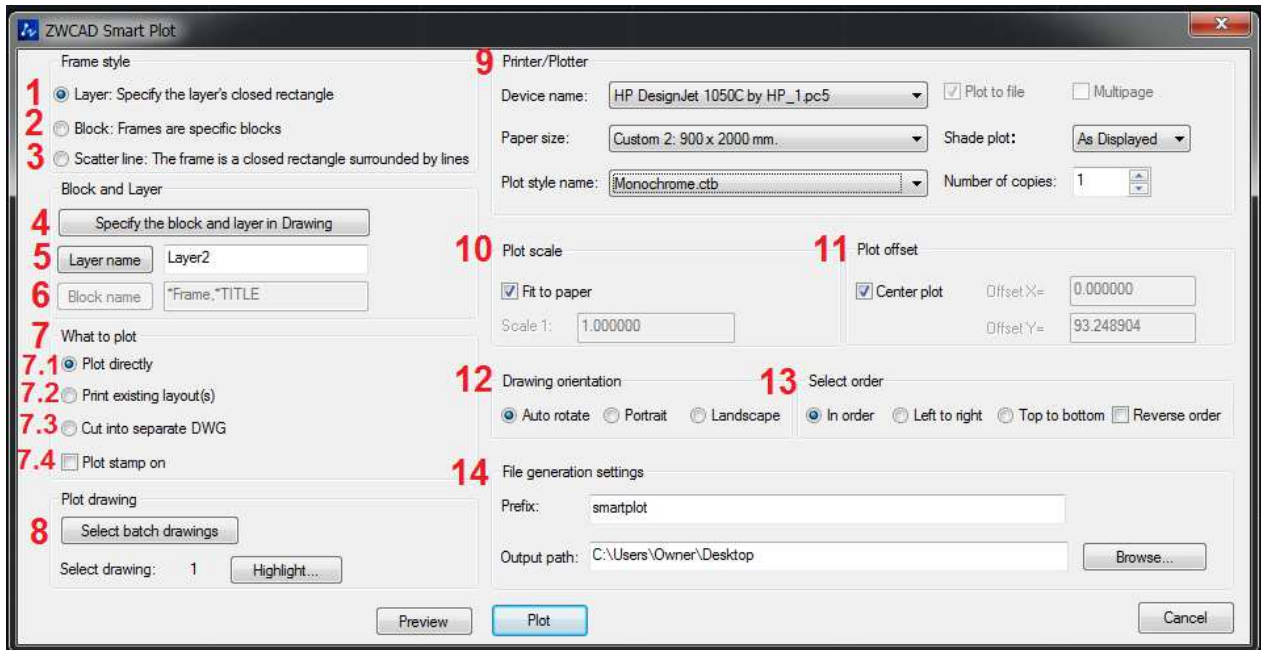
ZWCAD Smart Plot

Frame style
1 Layer: Specify the layer's closed rectangle
2 Block: Frames are specific blocks
3 Scatter line: The frame is a closed rectangle surrounded by lines

Block and Layer
4 Specify the block and layer in Drawing
5 Layer name Layer2
6 Block name *Frame,*TITLE

7 What to plot
7.1 Plot directly
7.2 Print existing layout(s)
7.3 Cut into separate DWG
7.4 Plot stamp on

Plot drawing
8 Select batch drawings
Select drawing: 1 Highlight...

9 Printer/Plotter
Device name: HP DesignJet 1050C by HP_1.pc5
Plot to file
Multipage
Paper size: Custom 2: 900 x 2000 mm.
Shade plot: As Displayed
Plot style name: Monochrome.ctb
Number of copies: 1

10 Plot scale
Fit to paper
Scale 1: 1.000000

11 Plot offset
Center plot
Offset X= 0.000000
Offset Y= 93.248904

12 Drawing orientation
Auto rotate Portrait Landscape

13 Select order
In order Left to right Top to bottom Reverse order

14 File generation settings
Prefix: smartplot
Output path: C:\Users\Owner\Desktop Browse...

Preview Plot Cancel